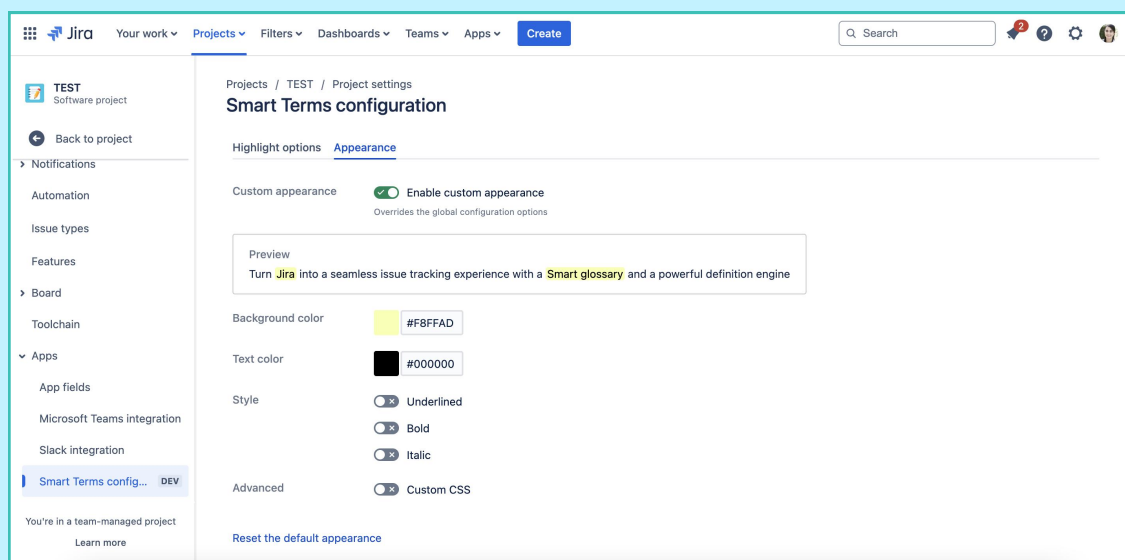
Jira Your work Projects Filters Dashboards Teams Apps Create

Search 2

TEST
Software project

Back to project

Notifications
Automation
Issue types
Features
Board
Toolchain
Apps
App fields
Microsoft Teams integration
Slack integration
Smart Terms config... DEV

You're in a team-managed project
Learn more

Projects / TEST / Project settings

Smart Terms configuration

Highlight options Appearance

Custom appearance
Enable custom appearance
Overrides the global configuration options

Preview
Turn Jira into a seamless issue tracking experience with a Smart glossary and a powerful definition engine

Background color #F8FFAD

Text color #000000

Style
Underlined
Bold
Italic

Advanced
Custom CSS

Reset the default appearance